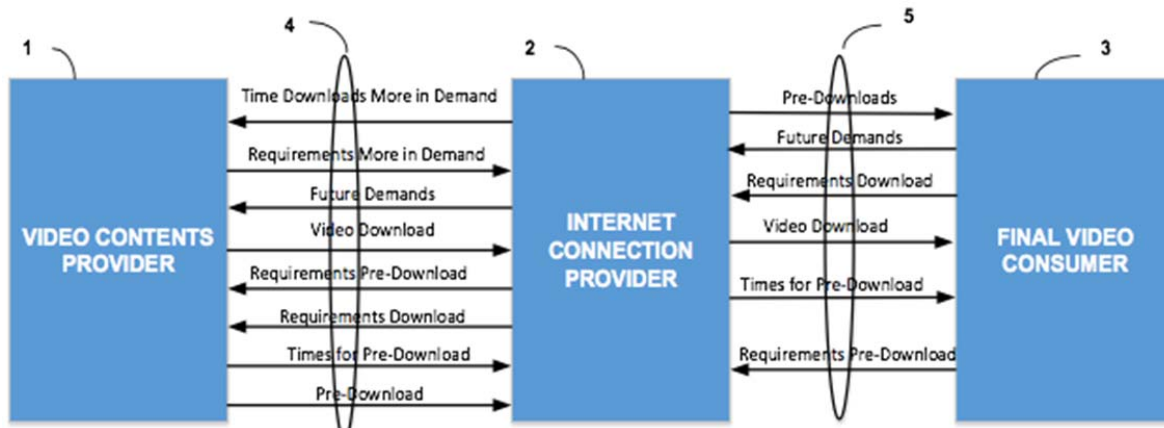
1

4

2

5

3

VIDEO CONTENTS PROVIDER

Time Downloads More in Demand

Requirements More in Demand

Future Demands

Video Download

Requirements Pre-Download

Requirements Download

Times for Pre-Download

Pre-Download

INTERNET CONNECTION PROVIDER

Pre-Downloads

Future Demands

Requirements Download

Video Download

Times for Pre-Download

Requirements Pre-Download

FINAL VIDEO CONSUMER